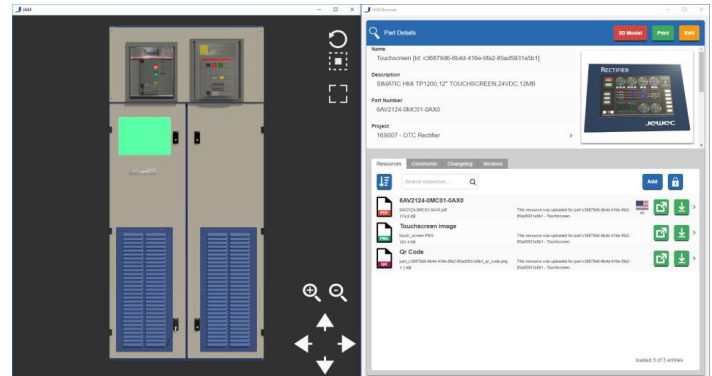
JAM

JAM Browser

Part Details

3D Model
Print
Edit

Name
Touchscreen [Id: c36879d6-6b4d-416e-9fa2-85ad5931a5b1]

Description
SIMATIC HMI TP1200,12" TOUCHSCREEN,24VDC,12MB

Part Number
6AV2124-0MC01-0AX0

Project
165007 - OTC Rectifier

RECTIFIER
JEWEC

Resources
Comments
Changelog
Versions

Search resources...

Add

6AV2124-0MC01-0AX0
6AV2124-0MC01-0AX0.pdf
174.8 kB
This resource was uploaded for part c36879d6-6b4d-416e-9fa2-85ad5931a5b1 - Touchscreen

Touchscreen image
touch_screen.PNG
161.4 kB
This resource was uploaded for part c36879d6-6b4d-416e-9fa2-85ad5931a5b1 - Touchscreen

Qr Code
part_c36879d6-6b4d-416e-9fa2-85ad5931a5b1_qr_code.png
1.1 kB
This resource was uploaded for part c36879d6-6b4d-416e-9fa2-85ad5931a5b1 - Touchscreen

loaded 3 of 3 entries